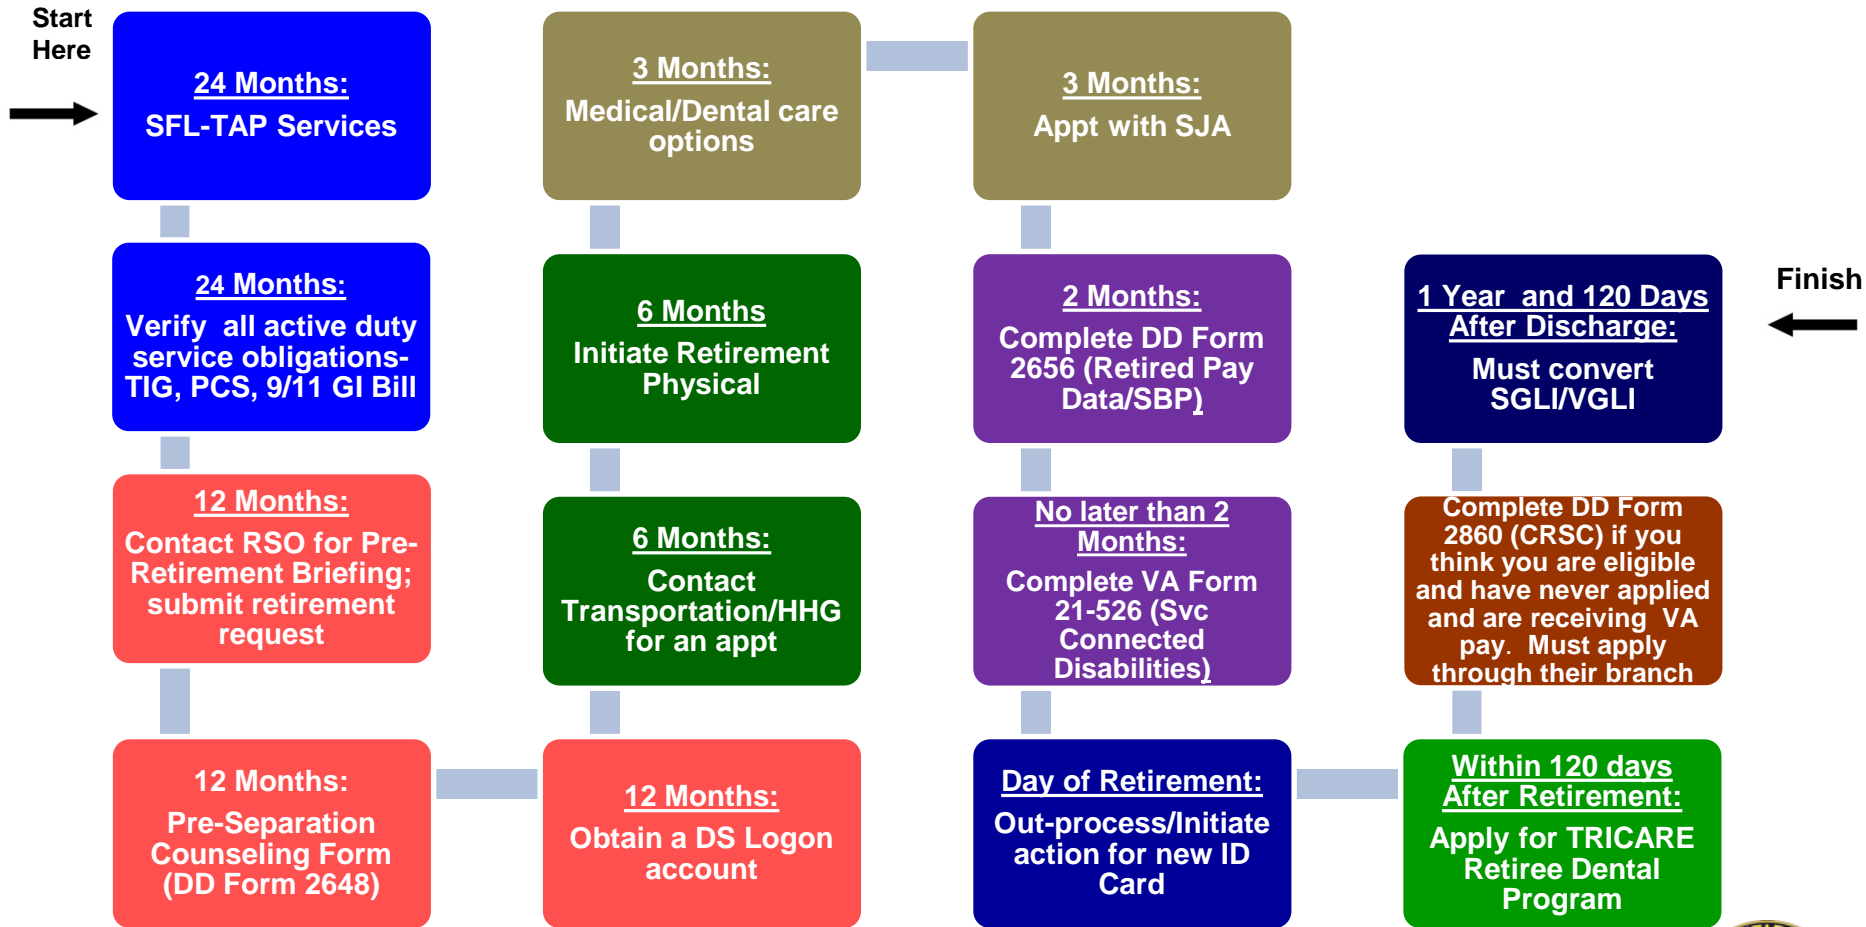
Start Here

24 Months:
SFL-TAP Services

24 Months:
Verify all active duty service obligations- TIG, PCS, 9/11 GI Bill

12 Months:
Contact RSO for Pre-Retirement Briefing; submit retirement request

12 Months:
Pre-Separation Counseling Form (DD Form 2648)

3 Months:
Medical/Dental care options

6 Months
Initiate Retirement Physical

6 Months:
Contact Transportation/HHG for an appt

12 Months:
Obtain a DS Logon account

3 Months:
Appt with SJA

2 Months:
Complete DD Form 2656 (Retired Pay Data/SBP)

No later than 2 Months:
Complete VA Form 21-526 (Svc Connected Disabilities)

Day of Retirement:
Out-process/Initiate action for new ID Card

Finish

1 Year and 120 Days After Discharge:
Must convert SGLI/VGLI

Complete DD Form 2860 (CRSC) if you think you are eligible and have never applied and are receiving VA pay. Must apply through their branch

Within 120 days After Retirement:
Apply for TRICARE Retiree Dental Program